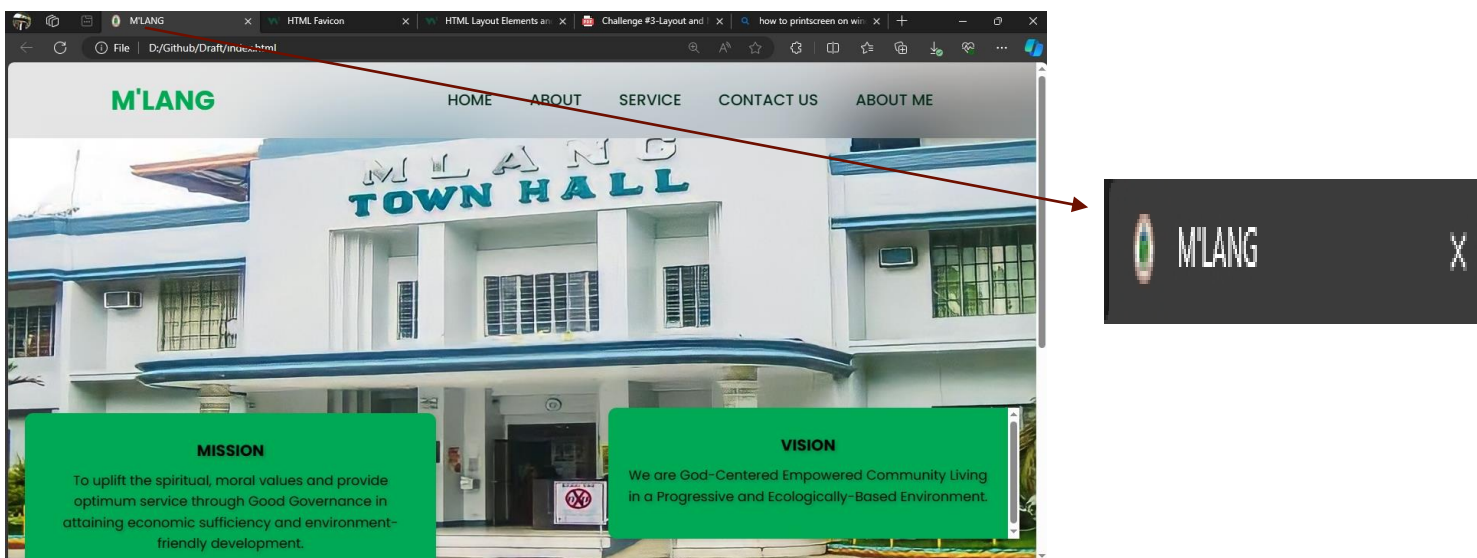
M'LANG ×
HTML Favicon ×
HTML Layout Elements an ×
Challenge #3-Layout and ×
how to printscreen on win ×
+

File | D:/Github/Draft/index.html

M'LANG

HOME ABOUT SERVICE CONTACT US ABOUT ME

M'LANG
TOWN HALL

MISSION

To uplift the spiritual, moral values and provide optimum service through Good Governance in attaining economic sufficiency and environment-friendly development.

VISION

We are God-Centered Empowered Community Living in a Progressive and Ecologically-Based Environment.

M'LANG X